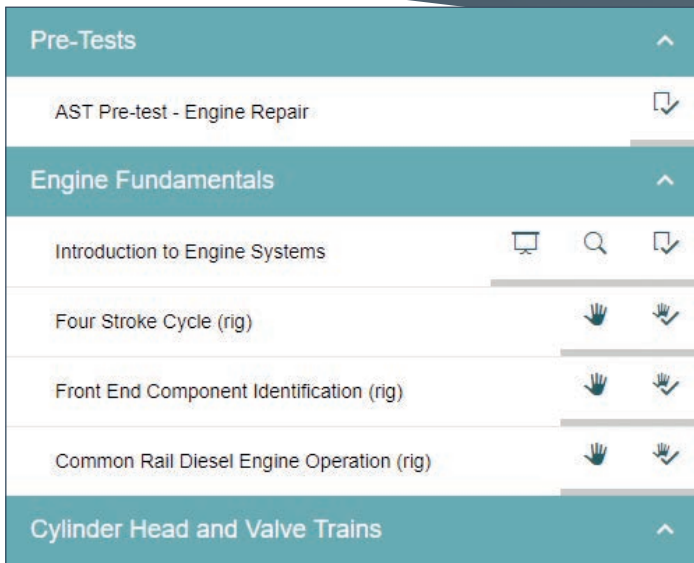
Pre-Tests

AST Pre-test - Engine Repair

Engine Fundamentals

Introduction to Engine Systems

Four Stroke Cycle (rig)

Front End Component Identification (rig)

Common Rail Diesel Engine Operation (rig)

Cylinder Head and Valve Trains